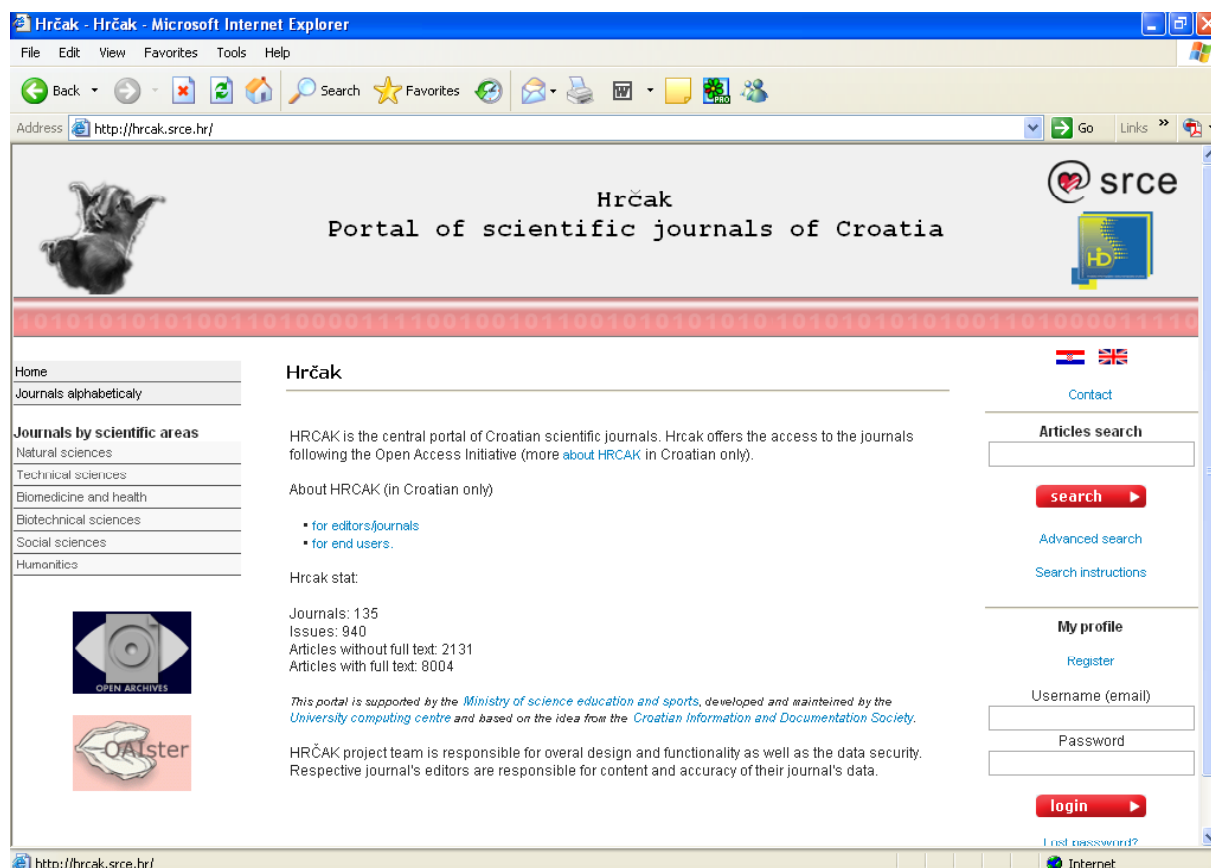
Hrčak - Hrčak - Microsoft Internet Explorer

File Edit View Favorites Tools Help

Back Search Favorites

Address http://hrcak.srce.hr/ Go Links »

Hrčak
Portal of scientific journals of Croatia

srce

HD

1010101010100110100001111001001011001010101010 1010101010100110100001110

Home
Journals alphabeticaly

Journals by scientific areas
Natural sciences
Technical sciences
Biomedicine and health
Biotechnical sciences
Social sciences
Humanities

OPEN ARCHIVES

OAIster

Hrčak

HRCAK is the central portal of Croatian scientific journals. Hrcak offers the access to the journals following the Open Access Initiative (more about HRCAK in Croatian only).

About HRCAK (in Croatian only)

- for editors/journals
- for end users.

Hrcak stat:

Journals: 135
Issues: 940
Articles without full text: 2131
Articles with full text: 8004

This portal is supported by the Ministry of science education and sports, developed and mainteined by the University computing centre and based on the idea from the Croatian Information and Documentation Society.

HRČAK project team is responsible for overal design and functionality as well as the data security. Respective journal's editors are responsible for content and accuracy of their journal's data.

Contact

Articles search

search

Advanced search

Search instructions

My profile

Register

Username (email)

Password

login

Lost password?

http://hrcak.srce.hr/

Internet